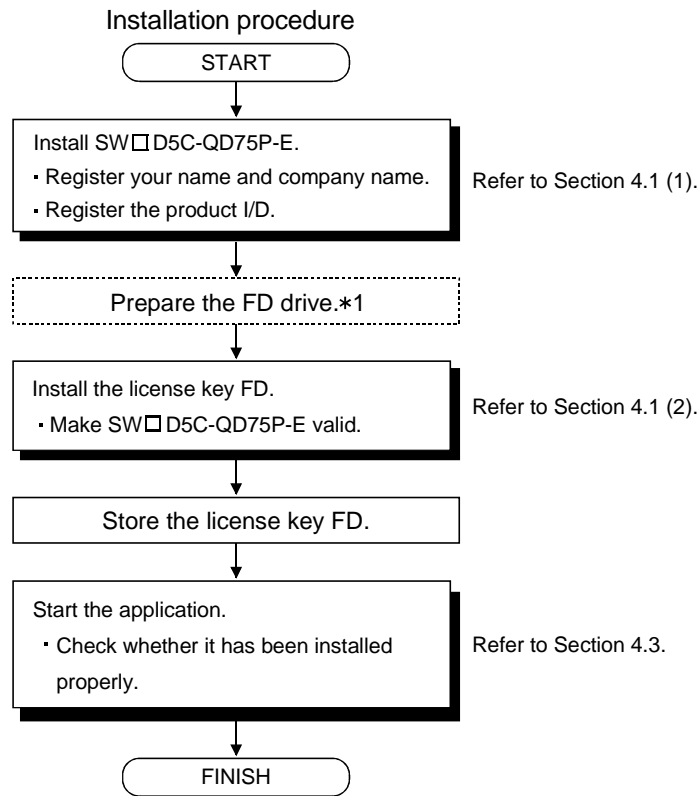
Installation procedure

START

Install SW☐D5C-QD75P-E.
・Register your name and company name.
・Register the product I/D.

Refer to Section 4.1 (1).

Prepare the FD drive.∗1

Install the license key FD.
・Make SW☐D5C-QD75P-E valid.

Refer to Section 4.1 (2).

Store the license key FD.

Start the application.
・Check whether it has been installed properly.

Refer to Section 4.3.

FINISH